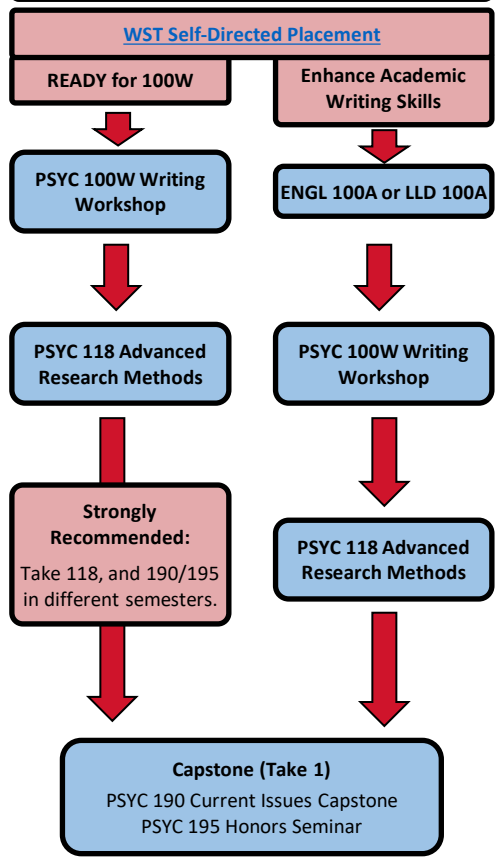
WST Self-Directed Placement

READY for 100W

PSYC 100W Writing Workshop

PSYC 118 Advanced Research Methods

Strongly Recommended:
Take 118, and 190/195 in different semesters.

Enhance Academic Writing Skills

ENGL 100A or LLD 100A

PSYC 100W Writing Workshop

PSYC 118 Advanced Research Methods

Capstone (Take 1)
PSYC 190 Current Issues Capstone
PSYC 195 Honors Seminar